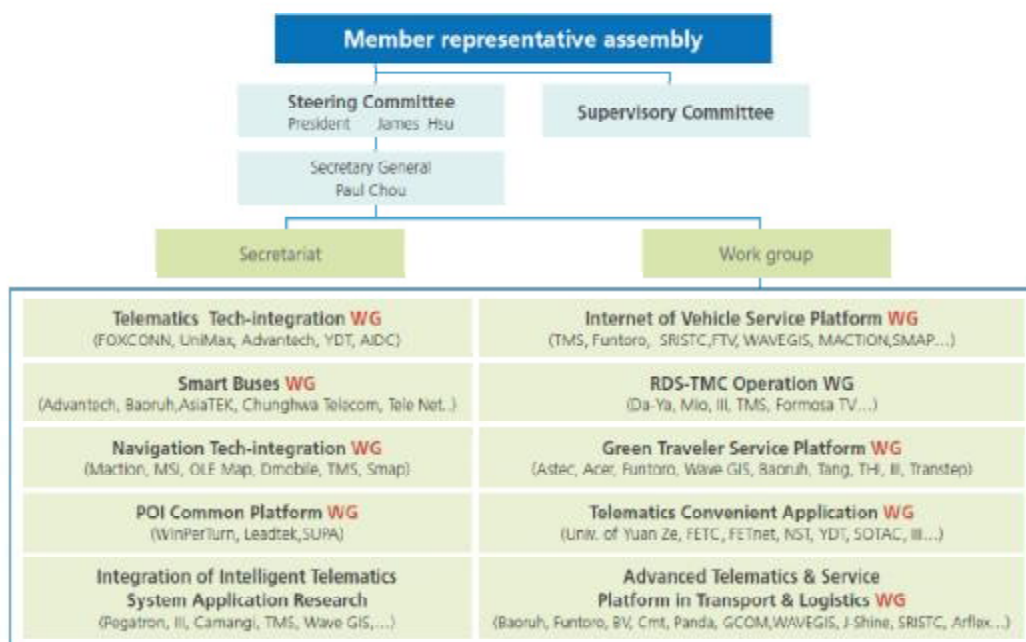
Member representative assembly

Steering Committee
President James Hsu

Supervisory Committee

Secretary General
Paul Chou

Secretariat

Work group

Telematics Tech-integration WG
(FOXCONN, UniMax, Advantech, YDT, AIDC)

Internet of Vehicle Service Platform WG
(TMS, Funtoro, SRISTC, FTV, WAVEGIS, MACTION, SMAP...)

Smart Buses WG
(Advantech, Baoruh, AsiaTEK, Chunghwa Telecom, Tele Net..)

RDS-TMC Operation WG
(Da-Ya, Mio, III, TMS, Formosa TV...)

Navigation Tech-integration WG
(Maction, MSI, OLE Map, Dmobile, TMS, Smap)

Green Traveler Service Platform WG
(Astec, Acer, Funtoro, Wave GIS, Baoruh, Tang, THI, III, Transtep)

POI Common Platform WG
(WinPerTurn, Leadtek, SUPA)

Telematics Convenient Application WG
(Univ. of Yuan Ze, FETC, FETnet, NST, YDT, SOTAC, III...)

Integration of Intelligent Telematics System Application Research
(Pegatron, III, Camangi, TMS, Wave GIS, ...)

Advanced Telematics & Service Platform in Transport & Logistics WG
(Baoruh, Funtoro, BV, Cmt, Panda, GCOM, WAVEGIS, J-Shine, SRISTC, Arflex...)